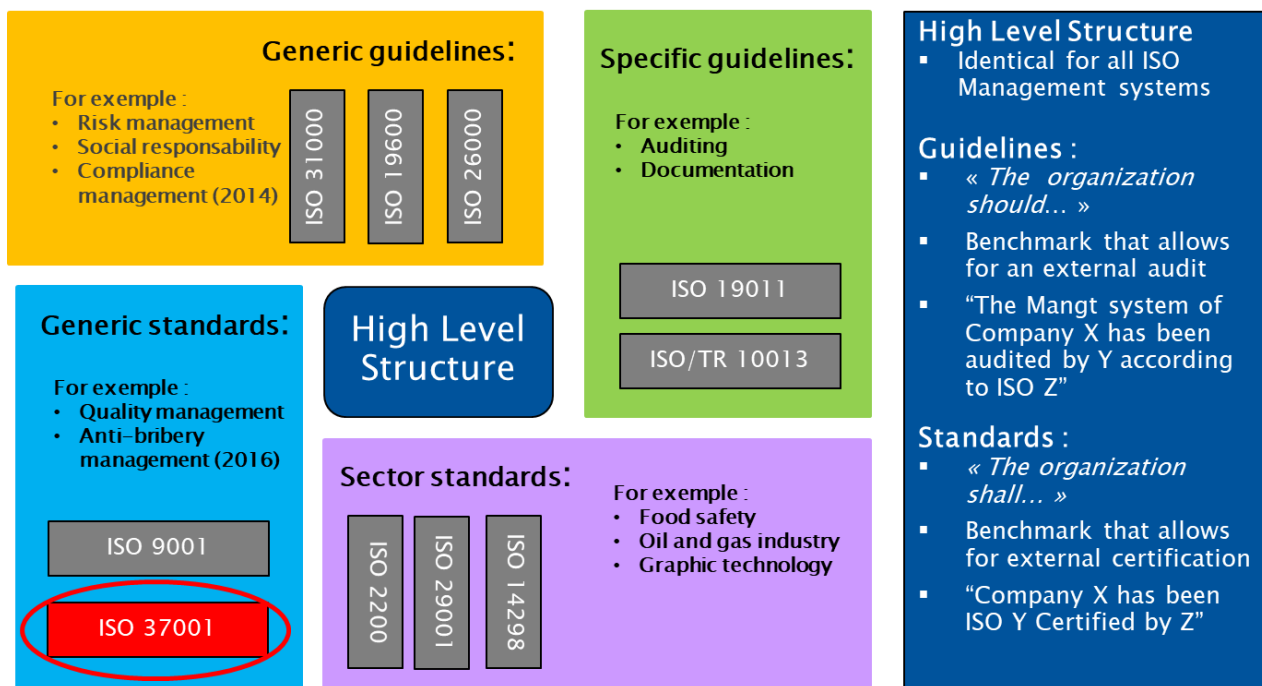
Generic guidelines:

For exemple :
- Risk management
- Social responsability
- Compliance management (2014)

ISO 31000
ISO 19600
ISO 26000

Specific guidelines:

For exemple :
- Auditing
- Documentation

ISO 19011
ISO/TR 10013

High Level Structure
- Identical for all ISO Management systems

Guidelines :
- « The organization should… »
- Benchmark that allows for an external audit
- "The Mangt system of Company X has been audited by Y according to ISO Z"

Standards :
- « The organization shall… »
- Benchmark that allows for external certification
- "Company X has been ISO Y Certified by Z"

Generic standards:

For exemple :
- Quality management
- Anti-bribery management (2016)

ISO 9001
ISO 37001

High Level Structure

Sector standards:

For exemple :
- Food safety
- Oil and gas industry
- Graphic technology

ISO 2200
ISO 29001
ISO 14298